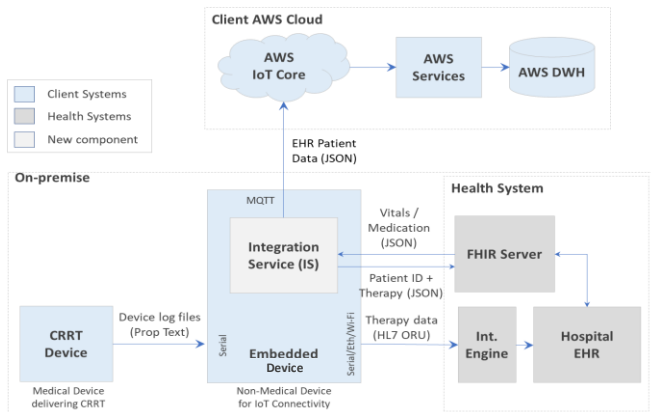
Client AWS Cloud

AWS IoT Core

AWS Services

AWS DWH

Client Systems

Health Systems

New component

EHR Patient Data (JSON)

On-premise

Health System

MQTT

Integration Service (IS)

Vitals / Medication (JSON)

FHIR Server

Patient ID + Therapy (JSON)

CRRT Device

Device log files (Prop Text)

Serial

Embedded Device

Serial/Eth/Wi-Fi

Therapy data (HL7 ORU)

Int. Engine

Hospital EHR

Medical Device delivering CRRT

Non-Medical Device for IoT Connectivity